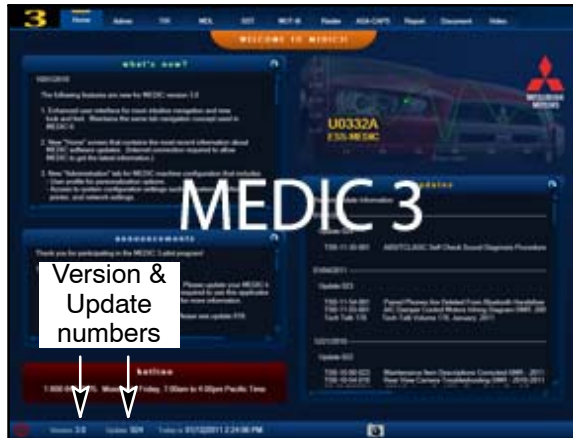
3

Home Admin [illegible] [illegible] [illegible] MUT-III Reader ASA-CAPS Report Document Video

WELCOME TO MEDIC!

what's new?

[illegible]

The following features are new for MEDIC version 3.0

1. Enhanced user interface for more intuitive navigation and new look and feel. Maintains the same tab navigation concept used in MEDIC II.

2. New "Home" screen that contains the most recent information about MEDIC software updates. (Internet connection required for allow MEDIC to get the latest information.)

3. New "Administration" tab for MEDIC machine configuration that includes:
- User profile for personalization options.
- Access to system configuration settings such as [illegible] printer, and network settings.

U0332A

announcements

Thank you for participating in the MEDIC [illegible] program!

Please update your MEDIC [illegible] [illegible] for more information.

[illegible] update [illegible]

updates

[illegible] information

TSB-11-00-001 ABS/TCL/ASC Self Check Sound Diagnostic Procedure

Update 023

TSB-11-54-001 Paired Phones Are Deleted From Bluetooth Handsfree
TSB-11-55-001 A/C Damper Control Motors Initial Diagnosis
Tech Talk 178 Tech Talk Volume 178, January 2011

Update 022

TSB-10-00-023 Maintenance Item Descriptions Corrected
TSB-10-54-018 Rear View Camera Troubleshooting

hotline

1-800-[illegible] Monday - Friday, 7:00am to 4:00pm Pacific Time

MEDIC 3

Version &
Update
numbers

Version: 3.0 Update: 024 Today is: 01/12/2011 2:24:06 PM